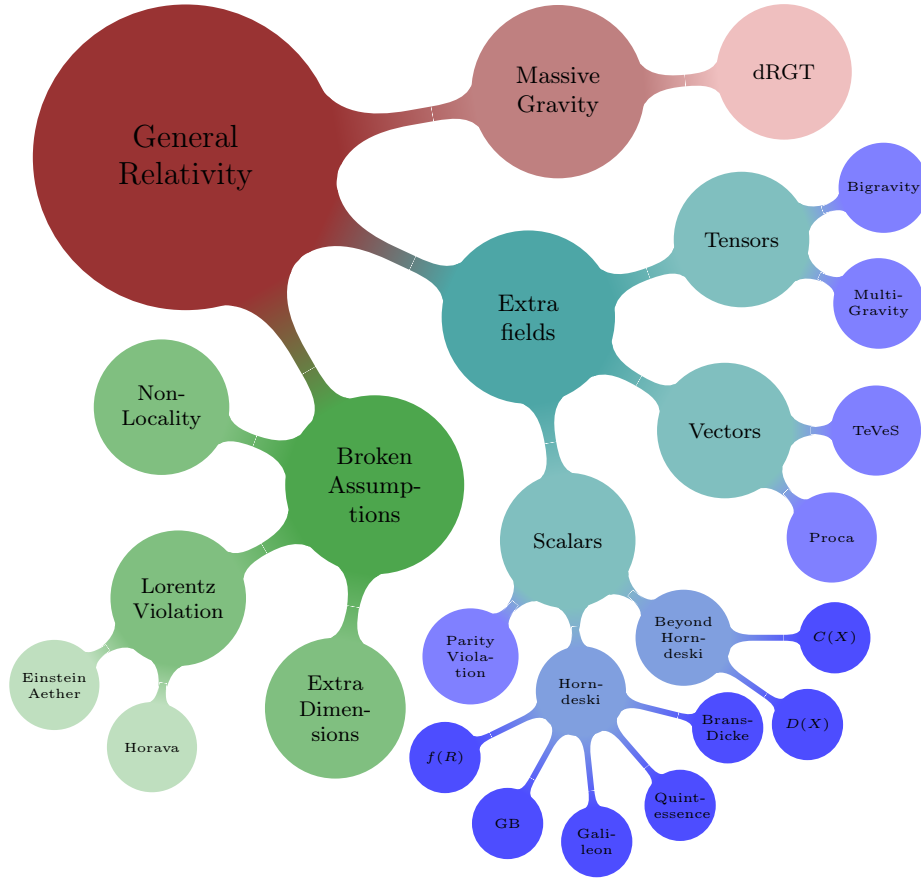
General Relativity

Massive Gravity

dRGT

Extra fields

Tensors

Bigravity

Multi-Gravity

Vectors

TeVeS

Proca

Scalars

Parity Violation

Horndeski

Beyond Horndeski

$C(X)$

$D(X)$

Brans-Dicke

Quintessence

Galileon

GB

$f(R)$

Broken Assumptions

Non-Locality

Lorentz Violation

Einstein Aether

Horava

Extra Dimensions